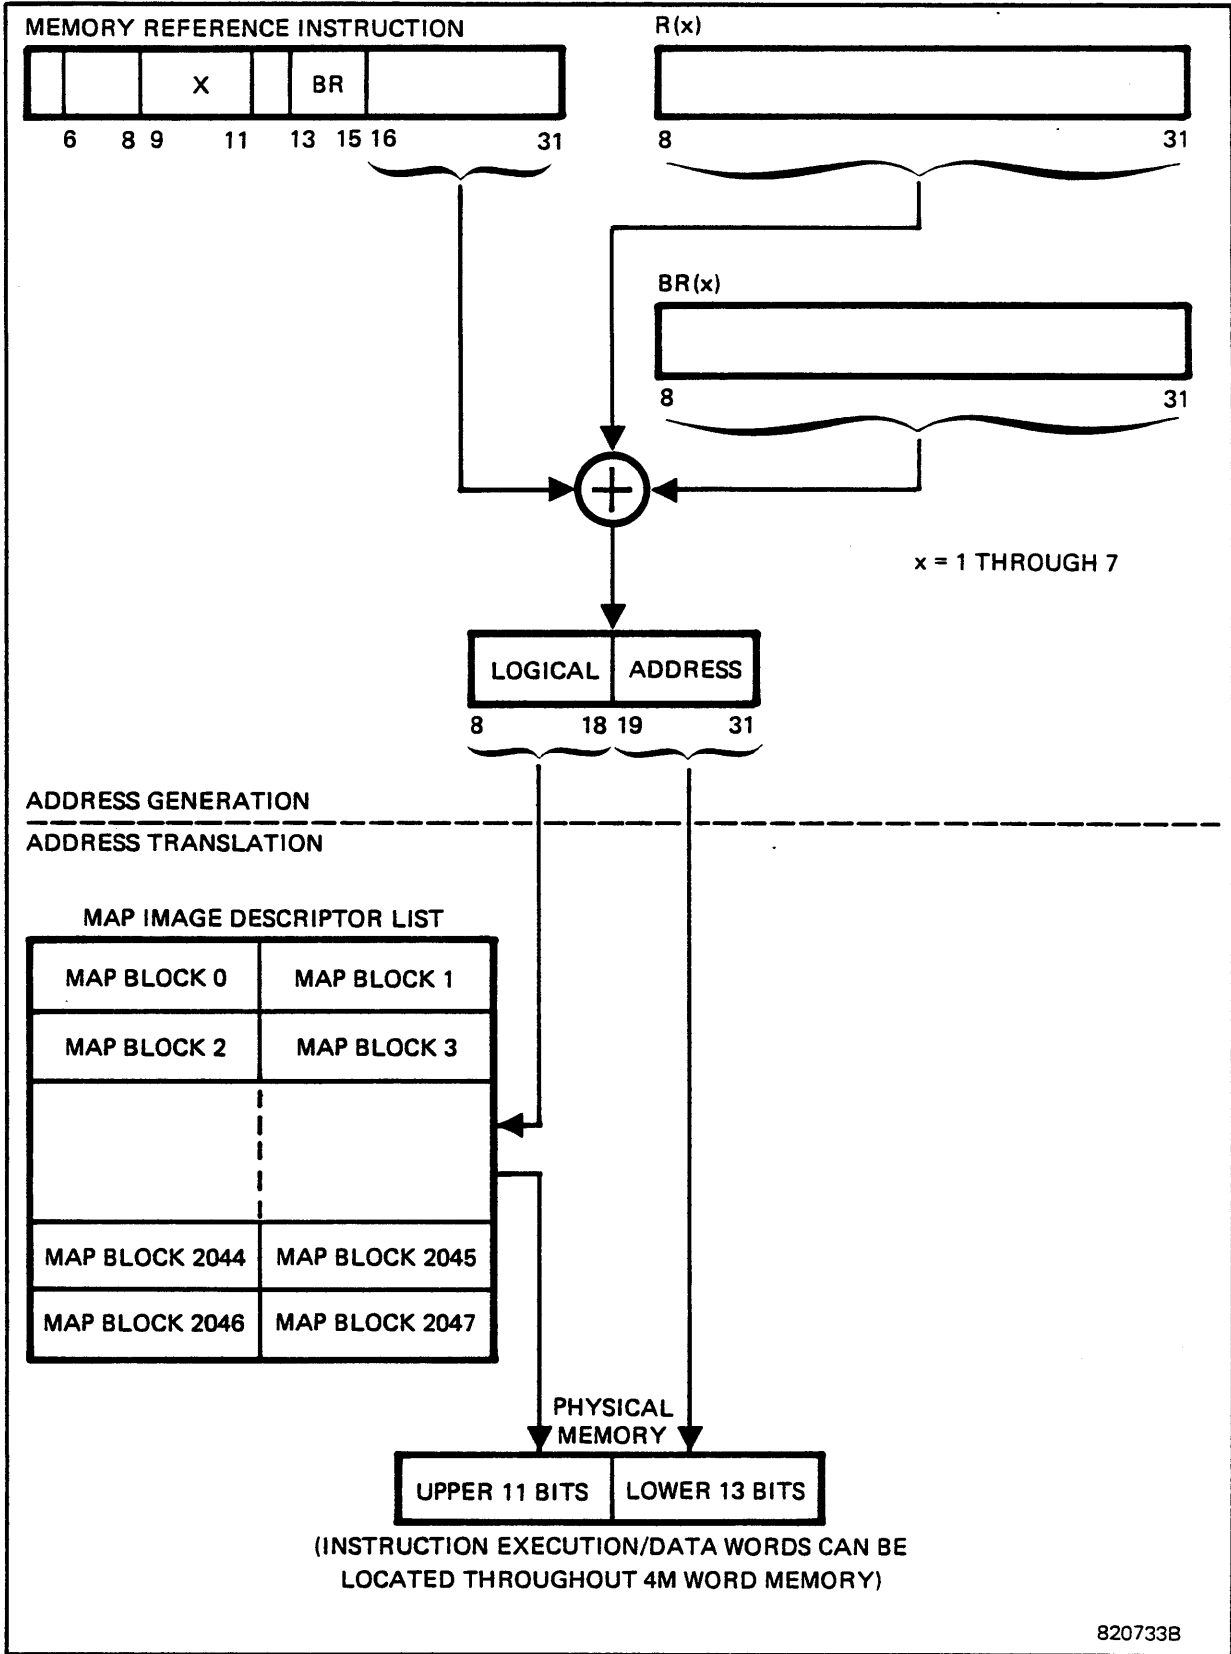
MEMORY REFERENCE INSTRUCTION

X

BR

6 8 9 11 13 15 16 31

R(x)

8 31

BR(x)

8 31

x = 1 THROUGH 7

LOGICAL ADDRESS

8 18 19 31

ADDRESS GENERATION

ADDRESS TRANSLATION

MAP IMAGE DESCRIPTOR LIST

| MAP BLOCK 0 | MAP BLOCK 1 |
|---|---|
| MAP BLOCK 2 | MAP BLOCK 3 |
| | |
| MAP BLOCK 2044 | MAP BLOCK 2045 |
| MAP BLOCK 2046 | MAP BLOCK 2047 |

PHYSICAL MEMORY

UPPER 11 BITS LOWER 13 BITS

(INSTRUCTION EXECUTION/DATA WORDS CAN BE LOCATED THROUGHOUT 4M WORD MEMORY)

820733B